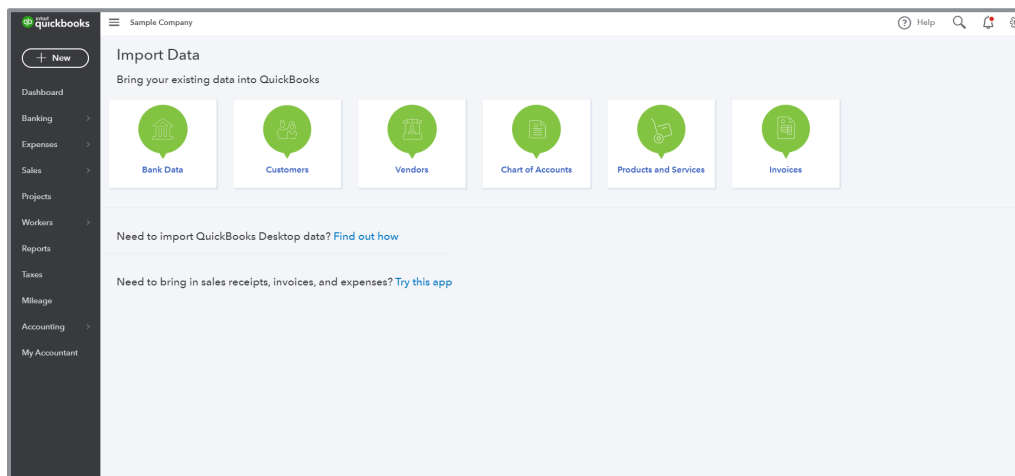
intuit quickbooks

+ New

Dashboard
Banking
Expenses
Sales
Projects
Workers
Reports
Taxes
Mileage
Accounting
My Accountant

Sample Company

Help

Import Data

Bring your existing data into QuickBooks

Bank Data
Customers
Vendors
Chart of Accounts
Products and Services
Invoices

Need to import QuickBooks Desktop data? Find out how

Need to bring in sales receipts, invoices, and expenses? Try this app